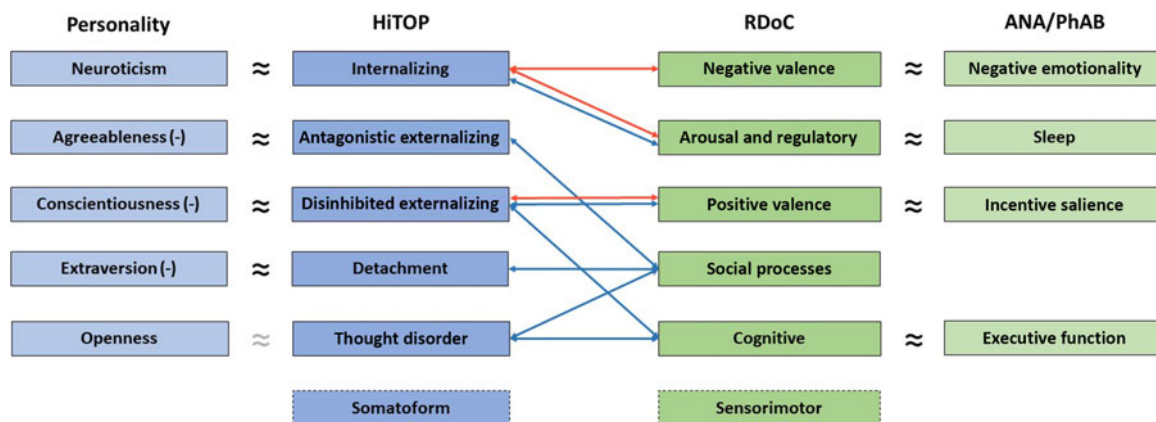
Personality

Neuroticism ≈
Agreeableness (-) ≈
Conscientiousness (-) ≈
Extraversion (-) ≈
Openness ≈

HiTOP

Internalizing
Antagonistic externalizing
Disinhibited externalizing
Detachment
Thought disorder
Somatoform

RDoC

Negative valence ≈
Arousal and regulatory ≈
Positive valence ≈
Social processes
Cognitive ≈
Sensorimotor

ANA/PhAB

Negative emotionality
Sleep
Incentive salience
Executive function